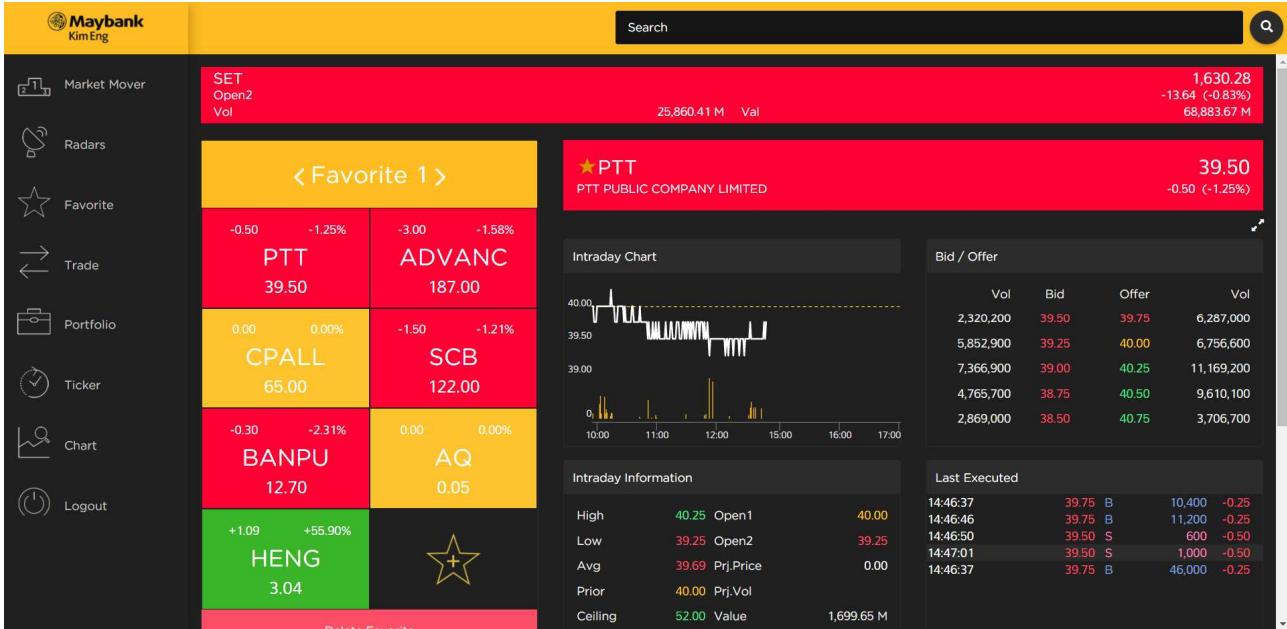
Maybank Kim Eng

Search

Market Mover

Radars

Favorite

Trade

Portfolio

Ticker

Chart

Logout

SET
Open2
Vol 25,860.41 M Val

1,630.28
-13.64 (-0.83%)
68,883.67 M

< Favorite 1 >

-0.50 -1.25%
PTT
39.50

-3.00 -1.58%
ADVANC
187.00

0.00 0.00%
CPALL
65.00

-1.50 -1.21%
SCB
122.00

-0.30 -2.31%
BANPU
12.70

0.00 0.00%
AQ
0.05

+1.09 +55.90%
HENG
3.04

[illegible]

★PTT
PTT PUBLIC COMPANY LIMITED

39.50
-0.50 (-1.25%)

Intraday Chart

40.00
39.50
39.00
0
10:00 11:00 12:00 15:00 16:00 17:00

Bid / Offer

| Vol | Bid | Offer | Vol |
|---|---|---|---|
| 2,320,200 | 39.50 | 39.75 | 6,287,000 |
| 5,852,900 | 39.25 | 40.00 | 6,756,600 |
| 7,366,900 | 39.00 | 40.25 | 11,169,200 |
| 4,765,700 | 38.75 | 40.50 | 9,610,100 |
| 2,869,000 | 38.50 | 40.75 | 3,706,700 |

Intraday Information

| High | 40.25 | Open1 | 40.00 |
|---|---|---|---|
| Low | 39.25 | Open2 | 39.25 |
| Avg | 39.69 | Prj.Price | 0.00 |
| Prior | 40.00 | Prj.Vol | |
| Ceiling | 52.00 | Value | 1,699.65 M |

Last Executed

| 14:46:37 | 39.75 | B | 10,400 | -0.25 |
|---|---|---|---|---|
| 14:46:46 | 39.75 | B | 11,200 | -0.25 |
| 14:46:50 | 39.50 | S | 600 | -0.50 |
| 14:47:01 | 39.50 | S | 1,000 | -0.50 |
| 14:46:37 | 39.75 | B | 46,000 | -0.25 |